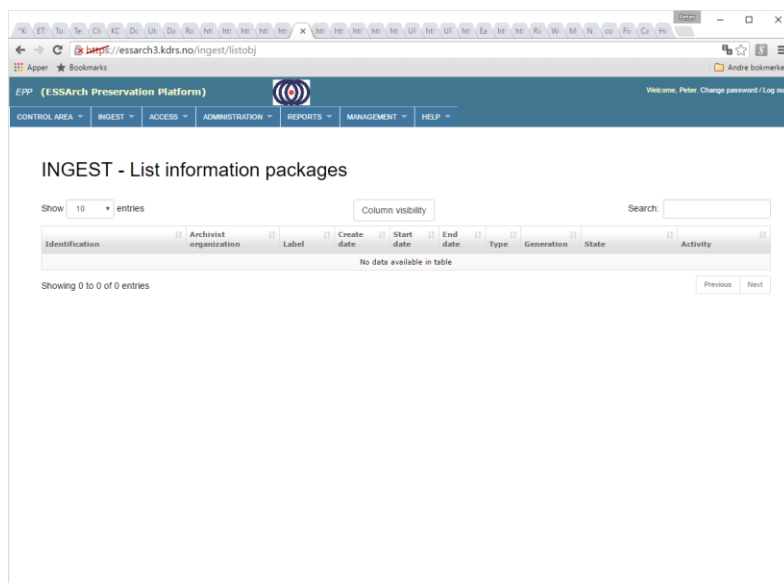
https://essarch3.kdrs.no/ingest/listobj

Apper Bookmarks Andre bokmerker

EPP (ESSArch Preservation Platform)

Welcome, Peter. Change password / Log ou

CONTROL AREA INGEST ACCESS ADMINISTRATION REPORTS MANAGEMENT HELP

INGEST - List information packages

Show 10 entries

Column visibility

Search:

| Identification | Archivist organization | Label | Create date | Start date | End date | Type | Generation | State | Activity |
|---|---|---|---|---|---|---|---|---|---|
| No data available in table | | | | | | | | | |

Showing 0 to 0 of 0 entries

Previous Next